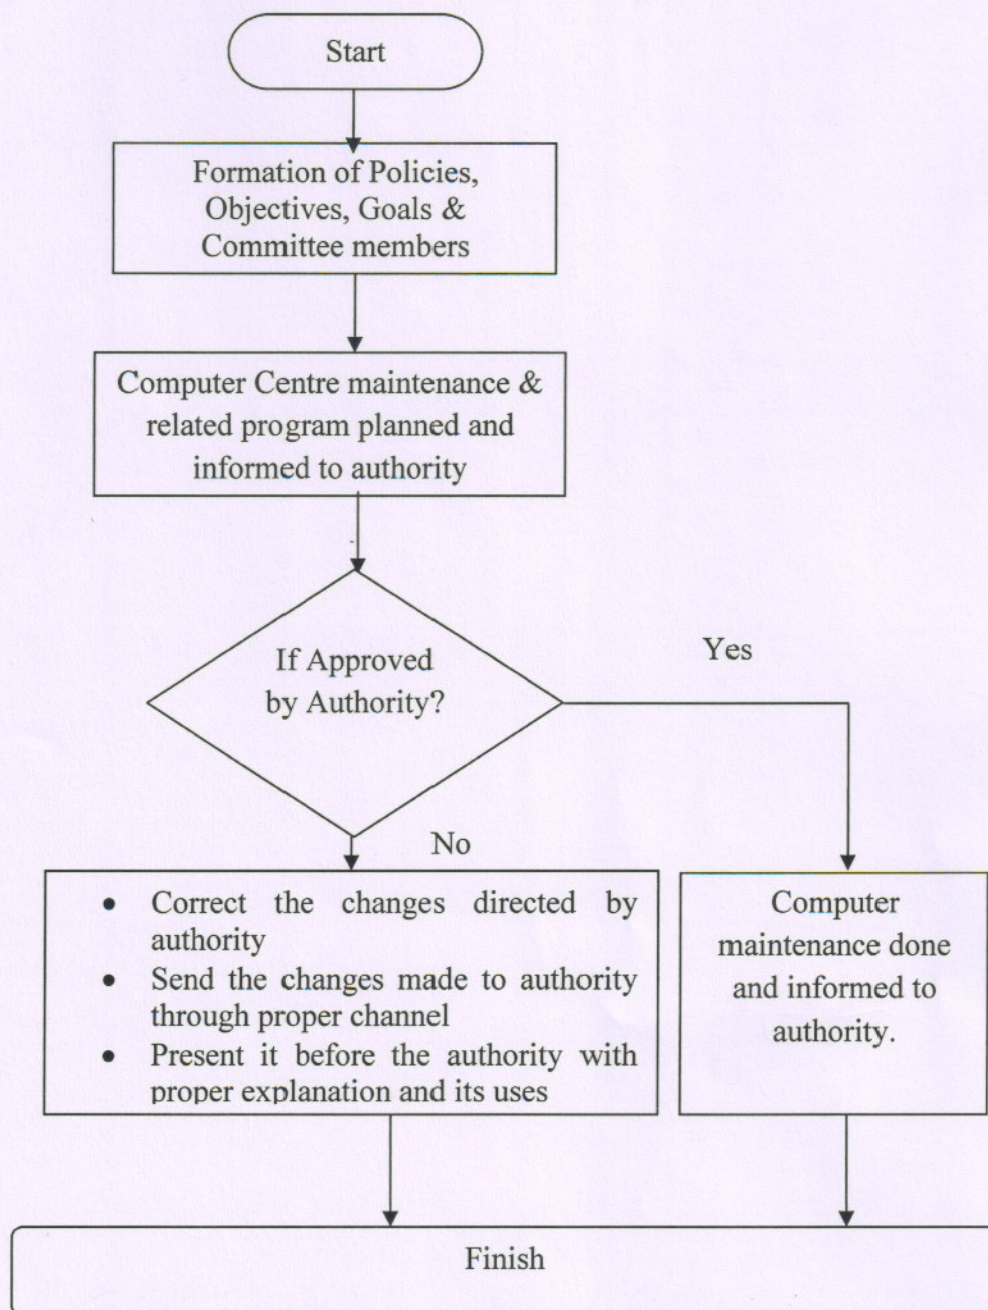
Start

Formation of Policies, Objectives, Goals & Committee members

Computer Centre maintenance & related program planned and informed to authority

If Approved by Authority?

Yes

No

- Correct the changes directed by authority
- Send the changes made to authority through proper channel
- Present it before the authority with proper explanation and its uses

Computer maintenance done and informed to authority.

Finish